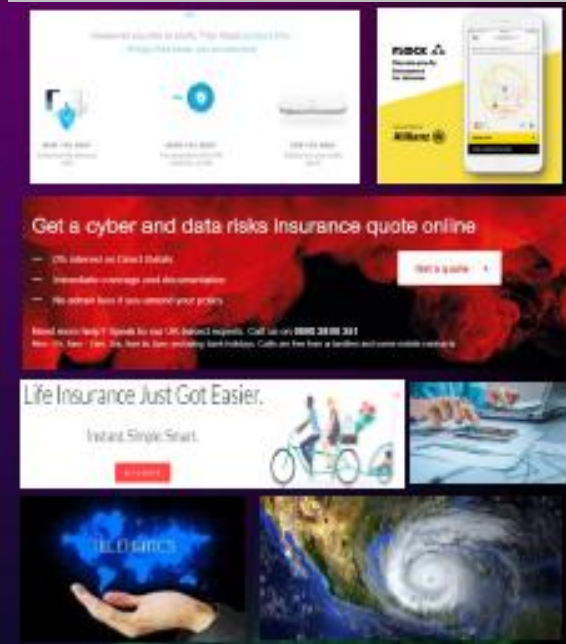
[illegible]

FIXICO

Allianz

Get a cyber and data risks insurance quote online

— 0% interest on Direct Debits
— Immediate coverage and documentation
— No admin fees if you amend your policy

Get a quote

Need more help? Speak to our UK-based experts. Call us on 0800 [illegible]
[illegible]

Life Insurance Just Got Easier.

Instant. Simple. Smart.

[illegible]

TELEMATICS